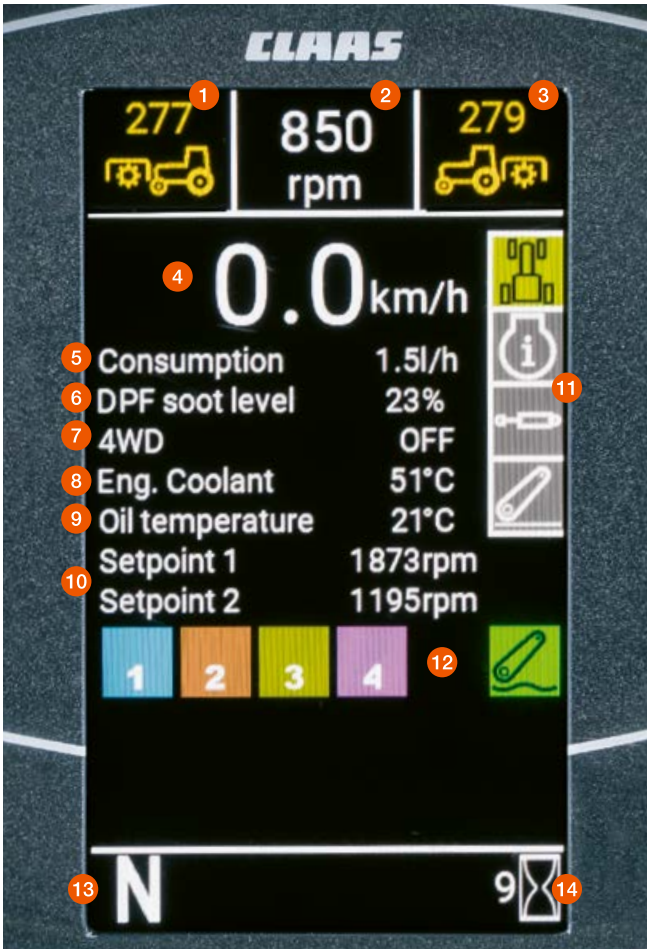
CLAAS

1 277

2 850 rpm

3 279

4 0.0 km/h

5 Consumption 1.5l/h
6 DPF soot level 23%
7 4WD OFF
8 Eng. Coolant 51°C
9 Oil temperature 21°C
10 Setpoint 1 1873rpm
Setpoint 2 1195rpm

11

1 2 3 4

12

13 N

9 14